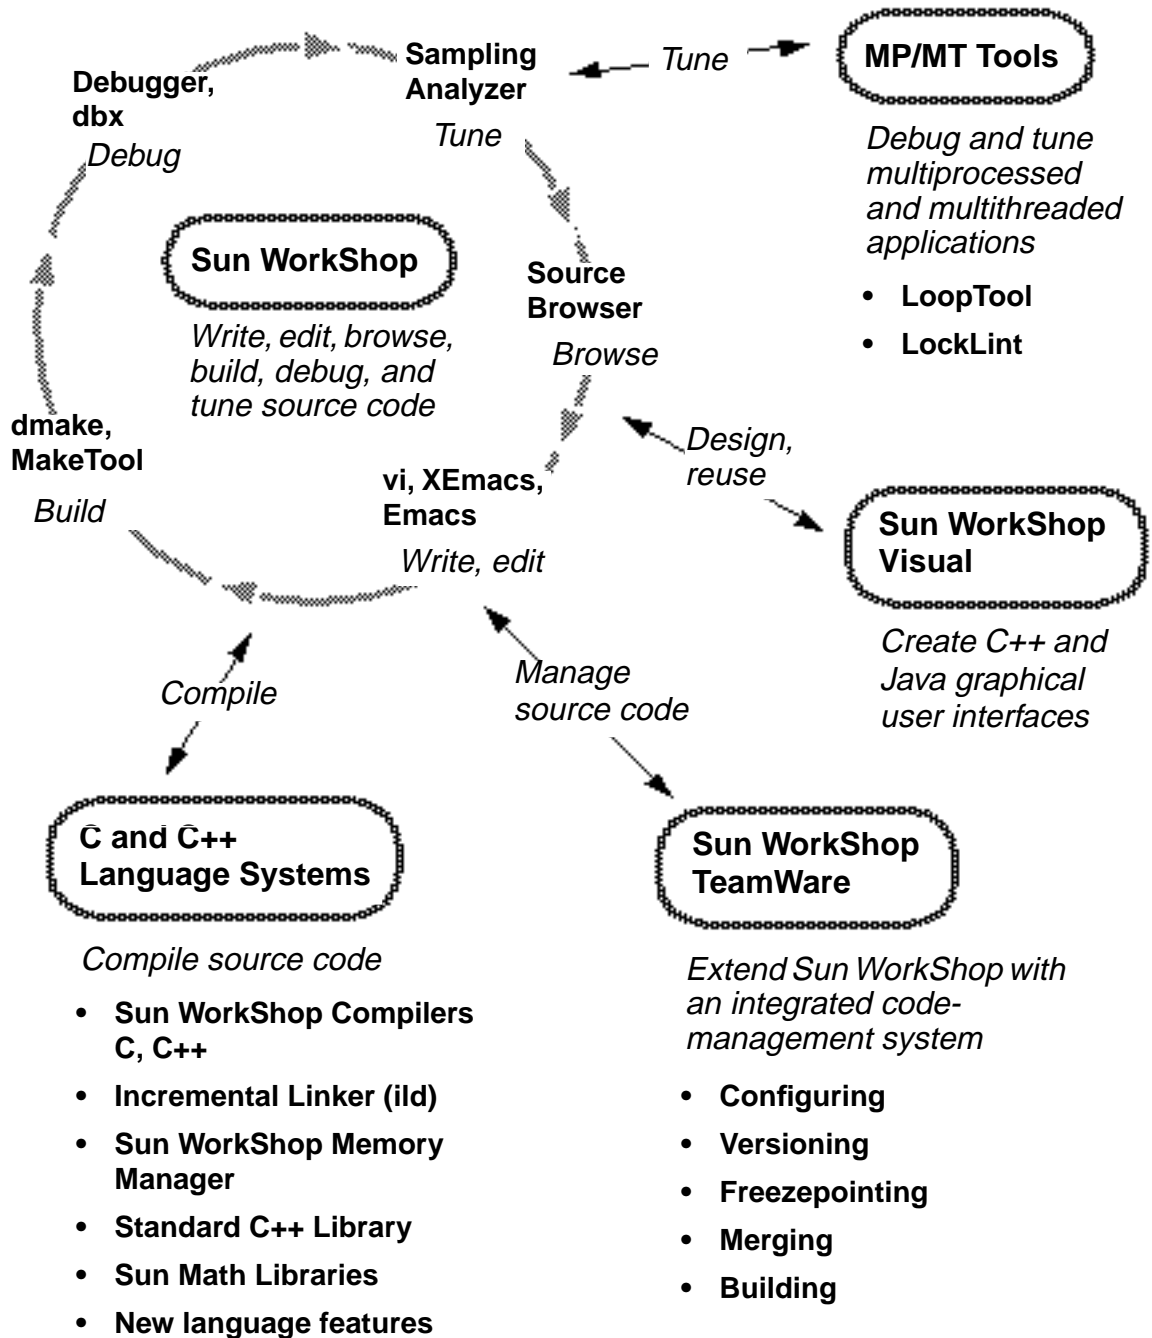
Debugger, dbx

Debug

Sampling Analyzer

Tune

Tune

MP/MT Tools

Debug and tune multiprocessed and multithreaded applications

• LoopTool
• LockLint

Sun WorkShop

Write, edit, browse, build, debug, and tune source code

Source Browser

Browse

dmake, MakeTool

Build

vi, XEmacs, Emacs

Write, edit

Design, reuse

Sun WorkShop Visual

Create C++ and Java graphical user interfaces

Compile

Manage source code

C and C++ Language Systems

Compile source code

• Sun WorkShop Compilers C, C++
• Incremental Linker (ild)
• Sun WorkShop Memory Manager
• Standard C++ Library
• Sun Math Libraries
• New language features

Sun WorkShop TeamWare

Extend Sun WorkShop with an integrated code-management system

• Configuring
• Versioning
• Freezepointing
• Merging
• Building